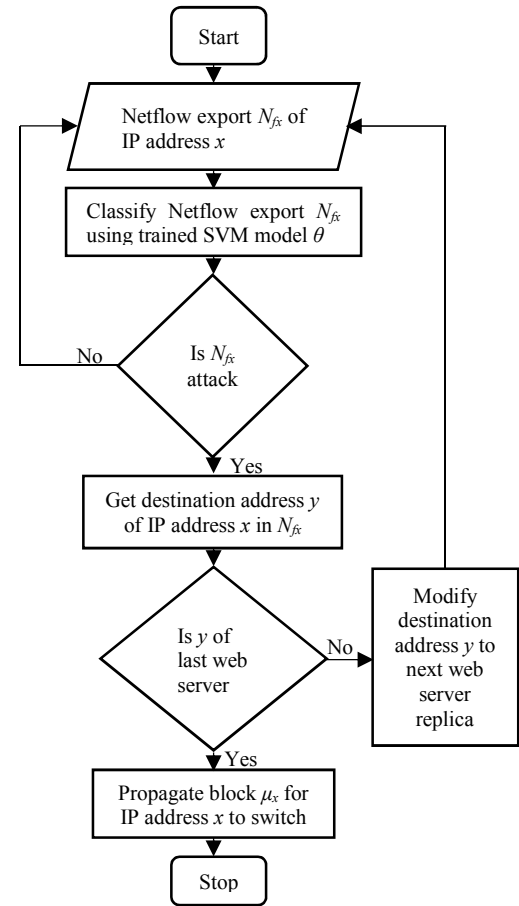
Start

Netflow export $N_{fx}$ of IP address $x$

Classify Netflow export $N_{fx}$ using trained SVM model $\theta$

No

Is $N_{fx}$ attack

Yes

Get destination address $y$ of IP address $x$ in $N_{fx}$

Is $y$ of last web server

No

Modify destination address $y$ to next web server replica

Yes

Propagate block $\mu_x$ for IP address $x$ to switch

Stop